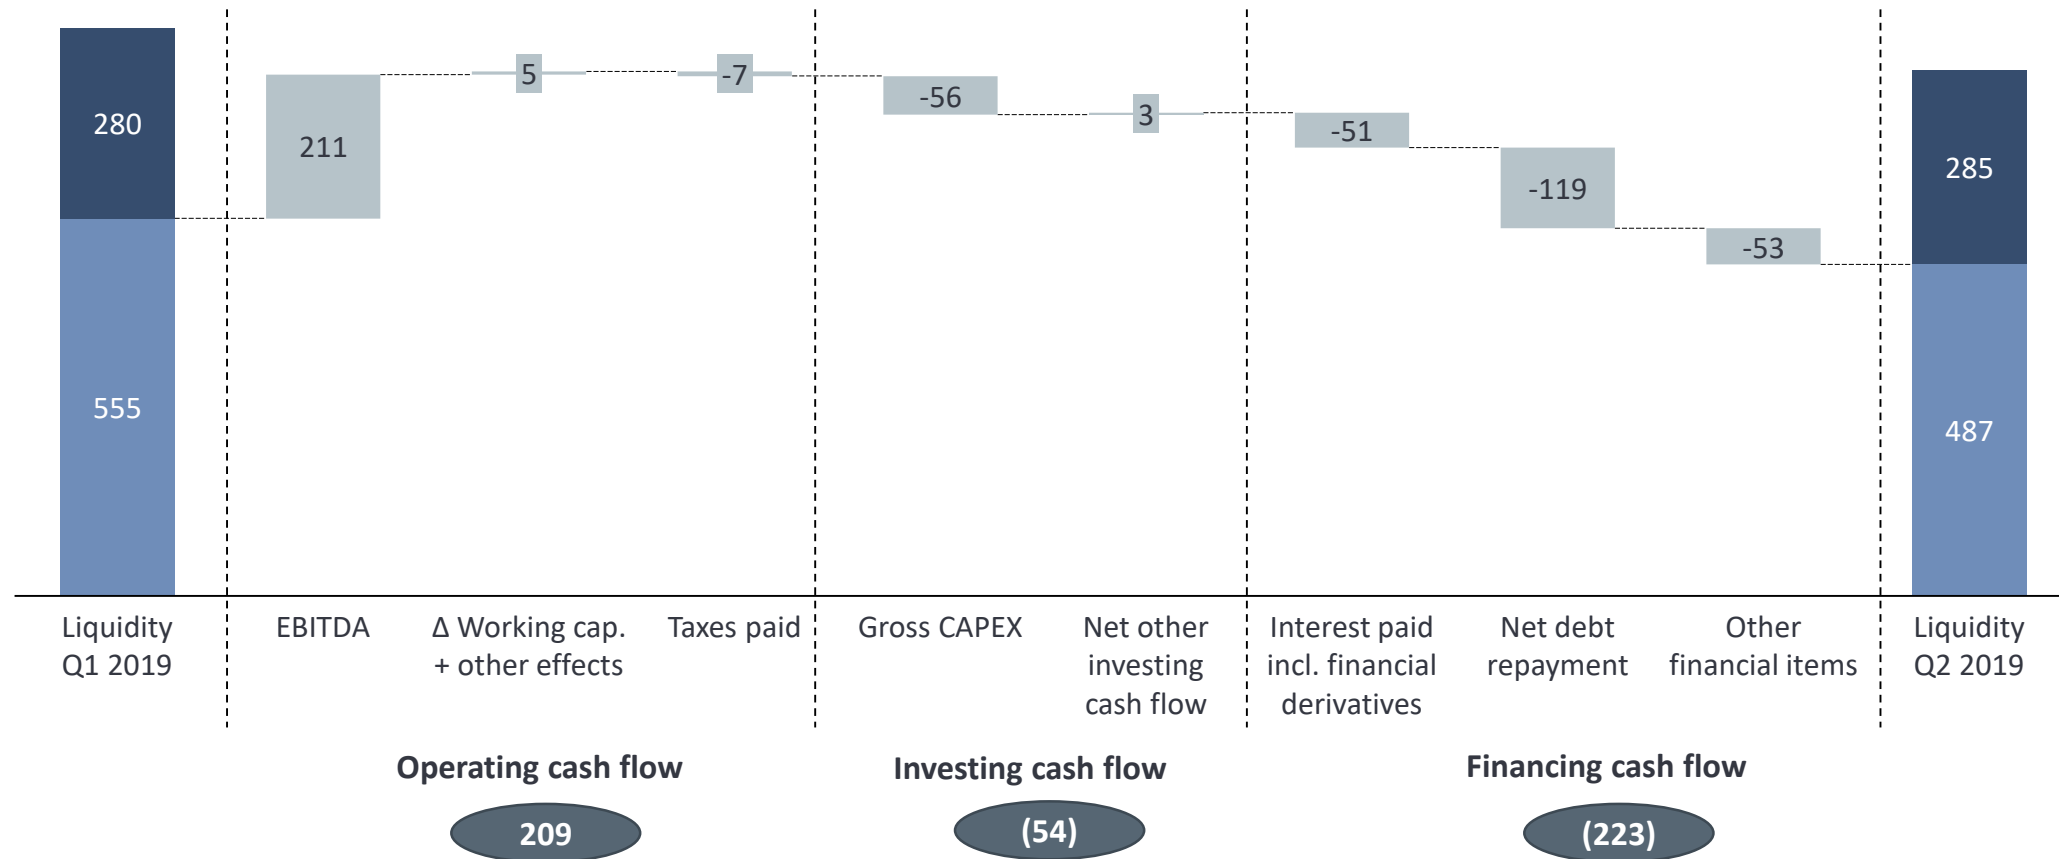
280

555

211

5

-7

-56

3

-51

-119

-53

285

487

Liquidity Q1 2019

EBITDA

Δ Working cap. + other effects

Taxes paid

Gross CAPEX

Net other investing cash flow

Interest paid incl. financial derivatives

Net debt repayment

Other financial items

Liquidity Q2 2019

Operating cash flow

209

Investing cash flow

(54)

Financing cash flow

(223)